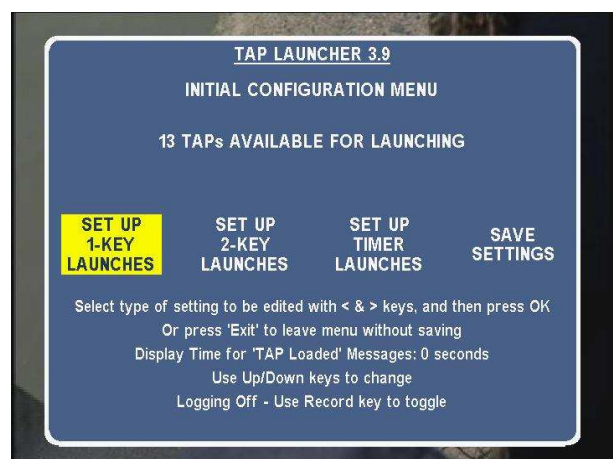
TAP LAUNCHER 3.9

INITIAL CONFIGURATION MENU

13 TAPs AVAILABLE FOR LAUNCHING

SET UP 1-KEY LAUNCHES

SET UP 2-KEY LAUNCHES

SET UP TIMER LAUNCHES

SAVE SETTINGS

Select type of setting to be edited with < & > keys, and then press OK
Or press 'Exit' to leave menu without saving
Display Time for 'TAP Loaded' Messages: 0 seconds
Use Up/Down keys to change
Logging Off - Use Record key to toggle